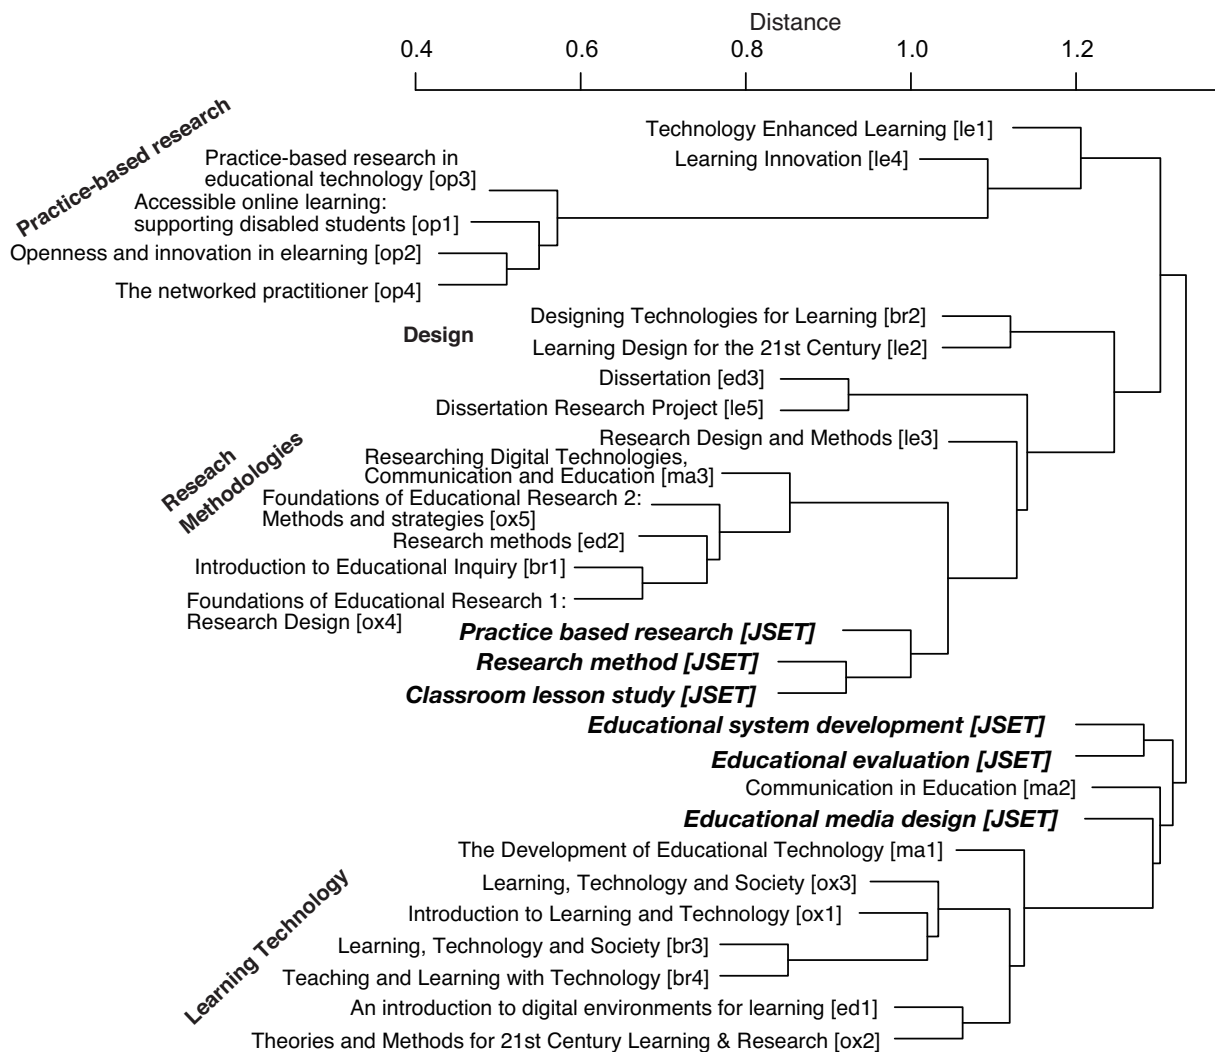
Distance

0.4 0.6 0.8 1.0 1.2

Practice-based research

Technology Enhanced Learning [le1]

Learning Innovation [le4]

Practice-based research in educational technology [op3]

Accessible online learning: supporting disabled students [op1]

Openness and innovation in elearning [op2]

The networked practitioner [op4]

Design

Designing Technologies for Learning [br2]

Learning Design for the 21st Century [le2]

Dissertation [ed3]

Dissertation Research Project [le5]

Research Design and Methods [le3]

Research Methodologies

Researching Digital Technologies, Communication and Education [ma3]

Foundations of Educational Research 2: Methods and strategies [ox5]

Research methods [ed2]

Introduction to Educational Inquiry [br1]

Foundations of Educational Research 1: Research Design [ox4]

Practice based research [JSET]

Research method [JSET]

Classroom lesson study [JSET]

Educational system development [JSET]

Educational evaluation [JSET]

Communication in Education [ma2]

Educational media design [JSET]

Learning Technology

The Development of Educational Technology [ma1]

Learning, Technology and Society [ox3]

Introduction to Learning and Technology [ox1]

Learning, Technology and Society [br3]

Teaching and Learning with Technology [br4]

An introduction to digital environments for learning [ed1]

Theories and Methods for 21st Century Learning & Research [ox2]